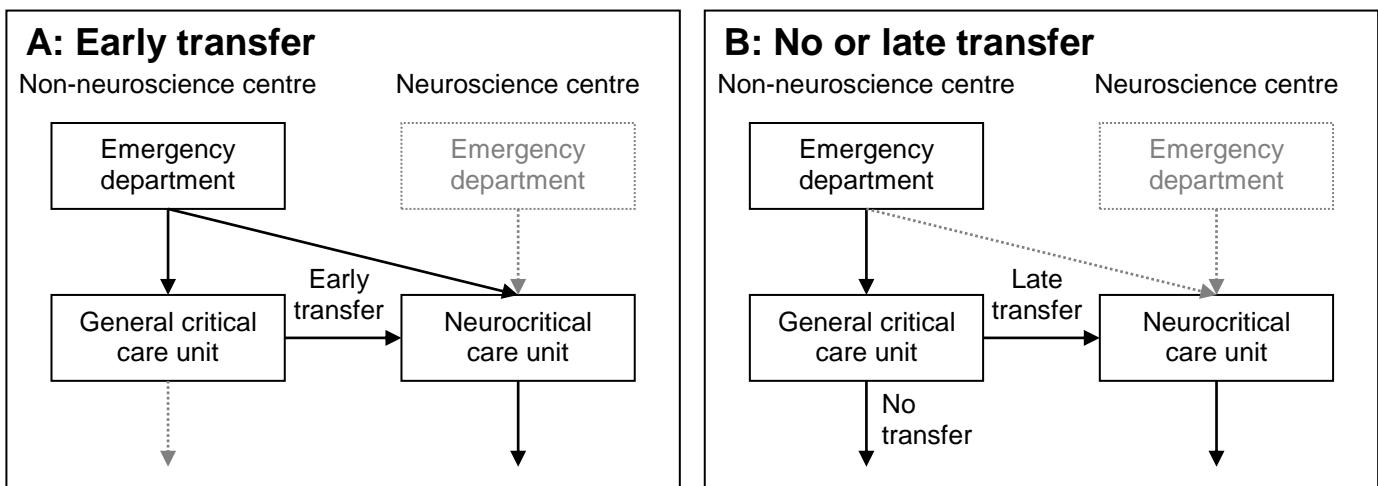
A: Early transfer

Non-neuroscience centre

Neuroscience centre

Emergency department

Emergency department

Early transfer

General critical care unit

Neurocritical care unit

B: No or late transfer

Non-neuroscience centre

Neuroscience centre

Emergency department

Emergency department

Late transfer

General critical care unit

Neurocritical care unit

No transfer